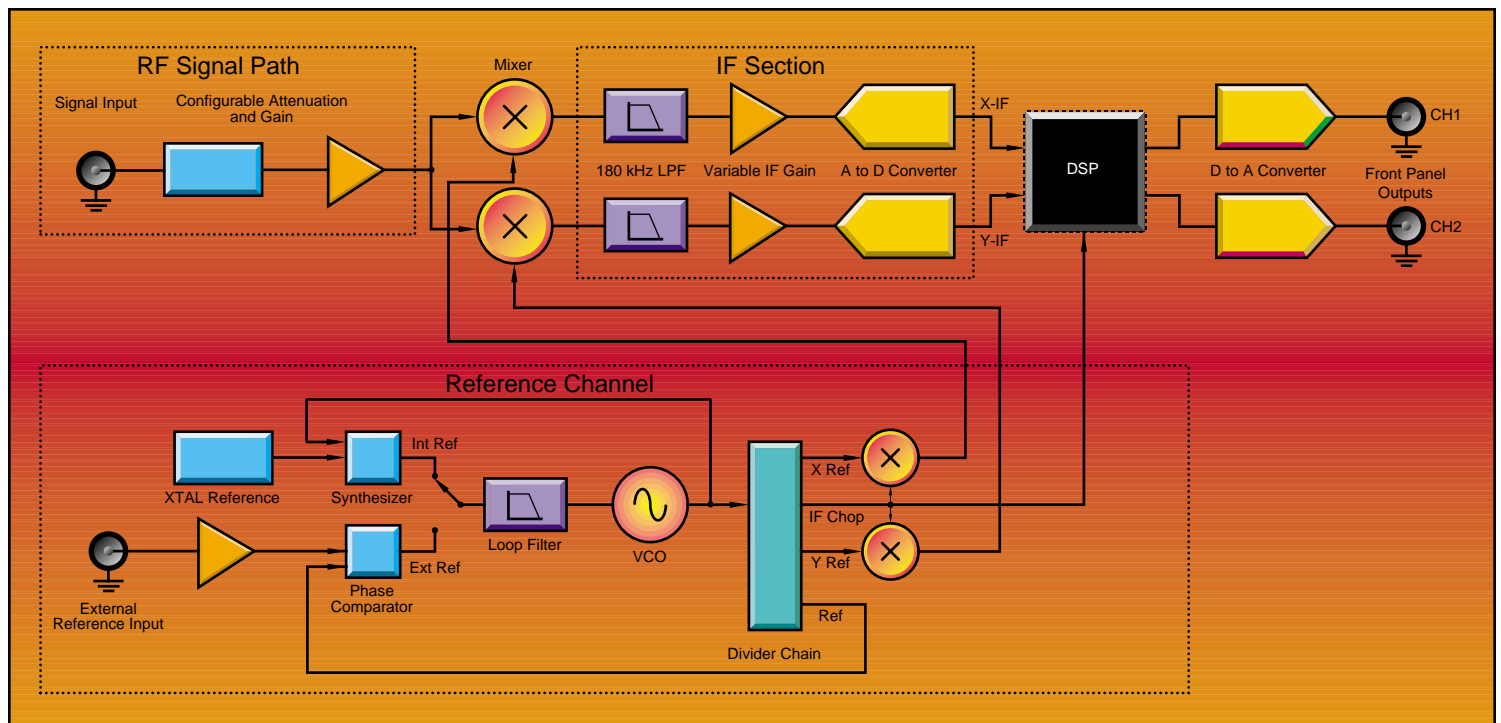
RF Signal Path

Signal Input

Configurable Attenuation and Gain

Mixer

IF Section

180 kHz LPF

Variable IF Gain

A to D Converter

X-IF

Y-IF

DSP

D to A Converter

CH1

Front Panel Outputs

CH2

Reference Channel

Int Ref

XTAL Reference

Synthesizer

Loop Filter

VCO

X Ref

IF Chop

Y Ref

External Reference Input

Phase Comparator

Ext Ref

Ref

Divider Chain